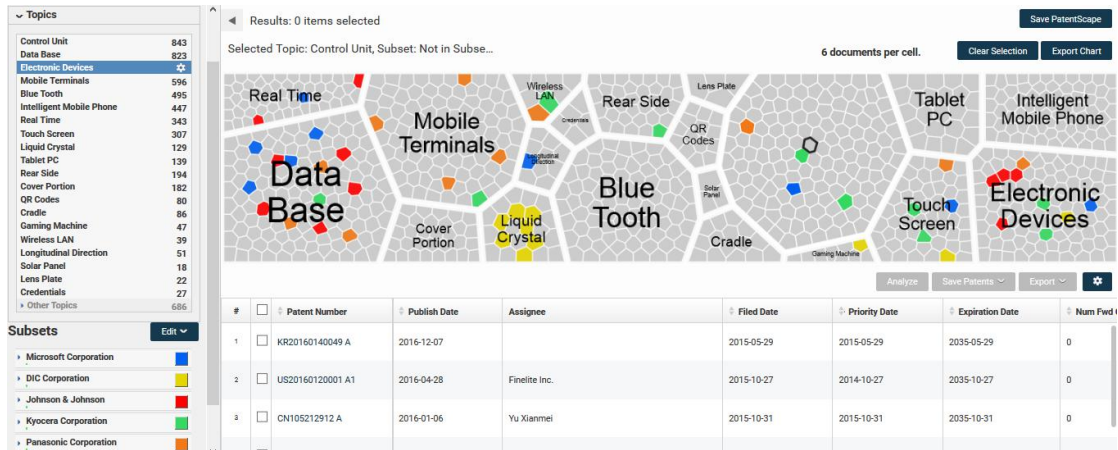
⌄ Topics

| | |
|---|---|
| Control Unit | 843 |
| Data Base | 823 |
| Electronic Devices | |
| Mobile Terminals | 596 |
| Blue Tooth | 495 |
| Intelligent Mobile Phone | 447 |
| Real Time | 343 |
| Touch Screen | 307 |
| Liquid Crystal | 129 |
| Tablet PC | 139 |
| Rear Side | 194 |
| Cover Portion | 182 |
| QR Codes | 80 |
| Cradle | 86 |
| Gaming Machine | 47 |
| Wireless LAN | 39 |
| Longitudinal Direction | 51 |
| Solar Panel | 18 |
| Lens Plate | 22 |
| Credentials | 27 |
| ▸ Other Topics | 686 |

Subsets
Edit ⌄
▸ Microsoft Corporation
▸ DIC Corporation
▸ Johnson & Johnson
▸ Kyocera Corporation
▸ Panasonic Corporation

◀ Results: 0 items selected
Save PatentScape
Selected Topic: Control Unit, Subset: Not in Subse...
6 documents per cell.
Clear Selection
Export Chart

Real Time
Wireless LAN
Credentials
Lens Plate
Rear Side
Tablet PC
Intelligent Mobile Phone
Mobile Terminals
QR Codes
Longitudinal Direction
Data Base
Blue Tooth
Solar Panel
Electronic Devices
Touch Screen
Cover Portion
Liquid Crystal
Cradle
Gaming Machine

Analyze
Save Patents ⌄
Export ⌄

| # | | Patent Number | Publish Date | Assignee | Filed Date | Priority Date | Expiration Date | Num Fwd C |
|---|---|---|---|---|---|---|---|---|
| 1 | | KR20160140049 A | 2016-12-07 | | 2015-05-29 | 2015-05-29 | 2035-05-29 | 0 |
| 2 | | US20160120001 A1 | 2016-04-28 | Finelite Inc. | 2015-10-27 | 2014-10-27 | 2035-10-27 | 0 |
| 3 | | CN105212912 A | 2016-01-06 | Yu Xianmei | 2015-10-31 | 2015-10-31 | 2035-10-31 | 0 |